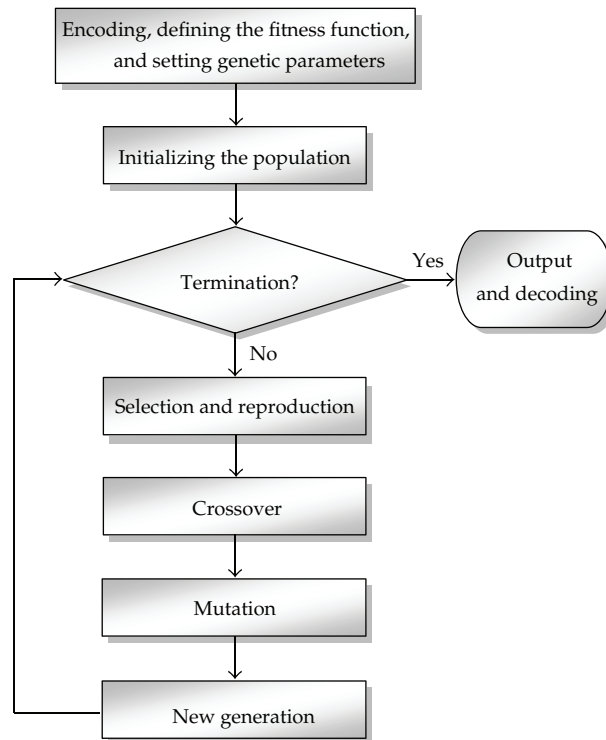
Encoding, defining the fitness function, and setting genetic parameters

Initializing the population

Termination?

Yes

Output and decoding

No

Selection and reproduction

Crossover

Mutation

New generation